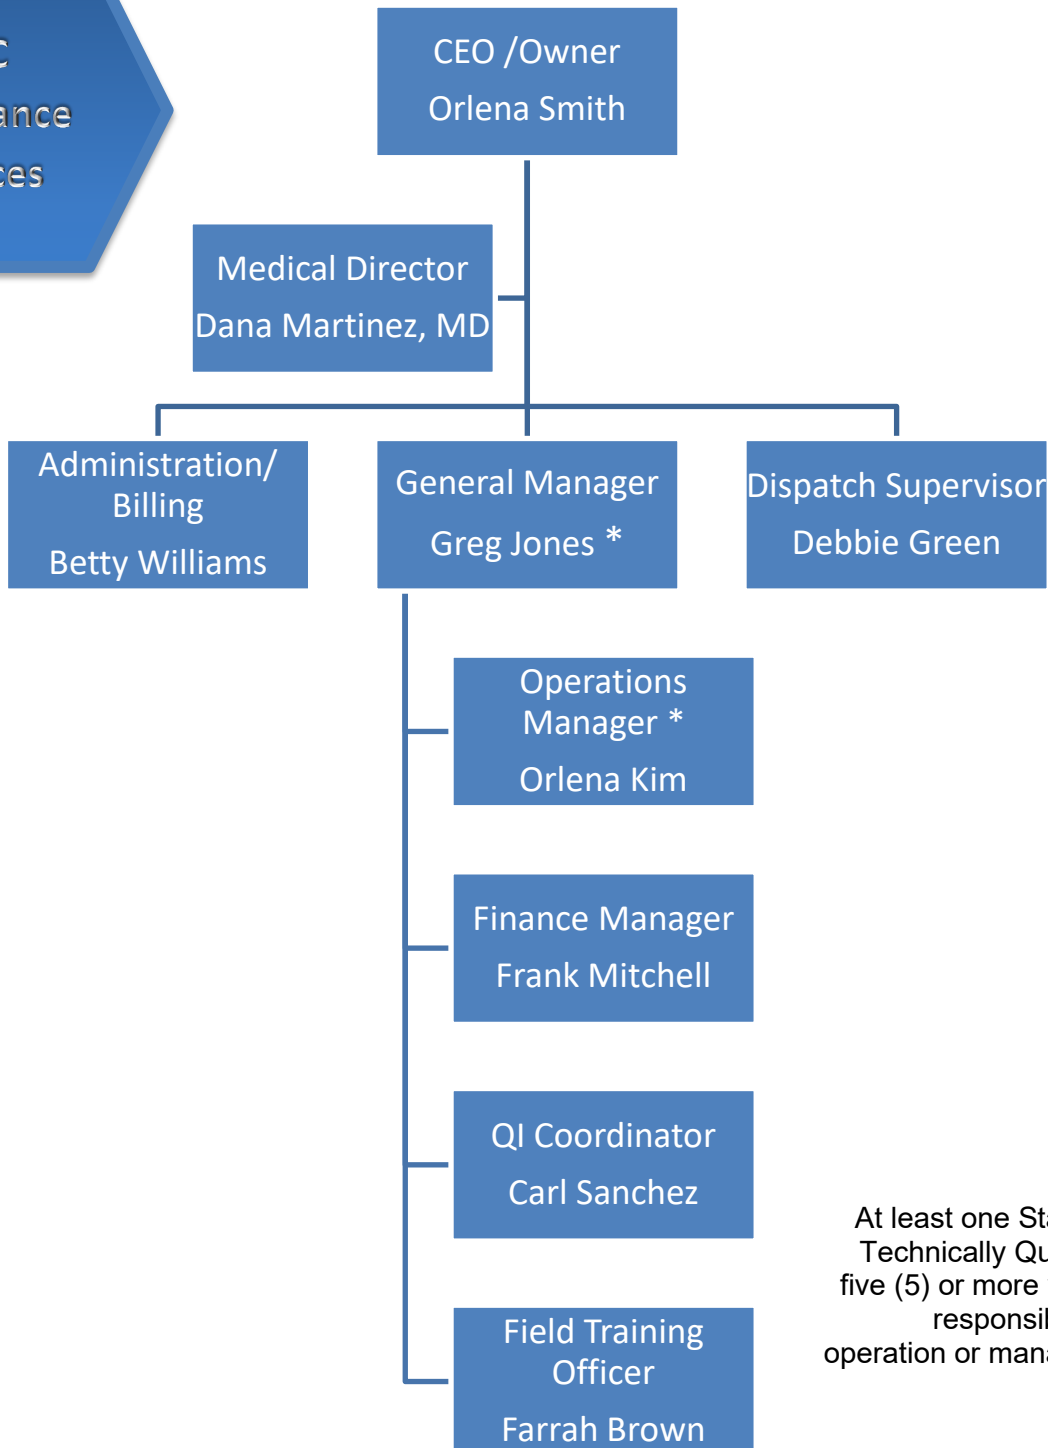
C
ance
ces

CEO /Owner
Orlena Smith

Medical Director
Dana Martinez, MD

Administration/ Billing
Betty Williams

General Manager
Greg Jones *

Dispatch Supervisor
Debbie Green

Operations Manager *
Orlena Kim

Finance Manager
Frank Mitchell

QI Coordinator
Carl Sanchez

Field Training Officer
Farrah Brown

At least one St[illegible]
Technically Qu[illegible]
five (5) or more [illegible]
responsi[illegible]
operation or man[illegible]